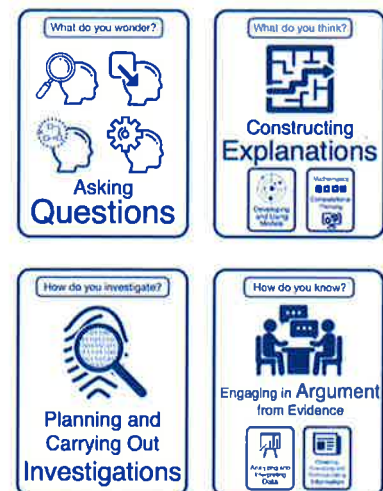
What do you wonder?

Asking Questions

What do you think?

Constructing Explanations

Developing and Using Models

Mathematics Computational Thinking

How do you investigate?

Planning and Carrying Out Investigations

How do you know?

Engaging in Argument from Evidence

Analyzing and Interpreting Data

Obtaining, Evaluating and Communicating Information